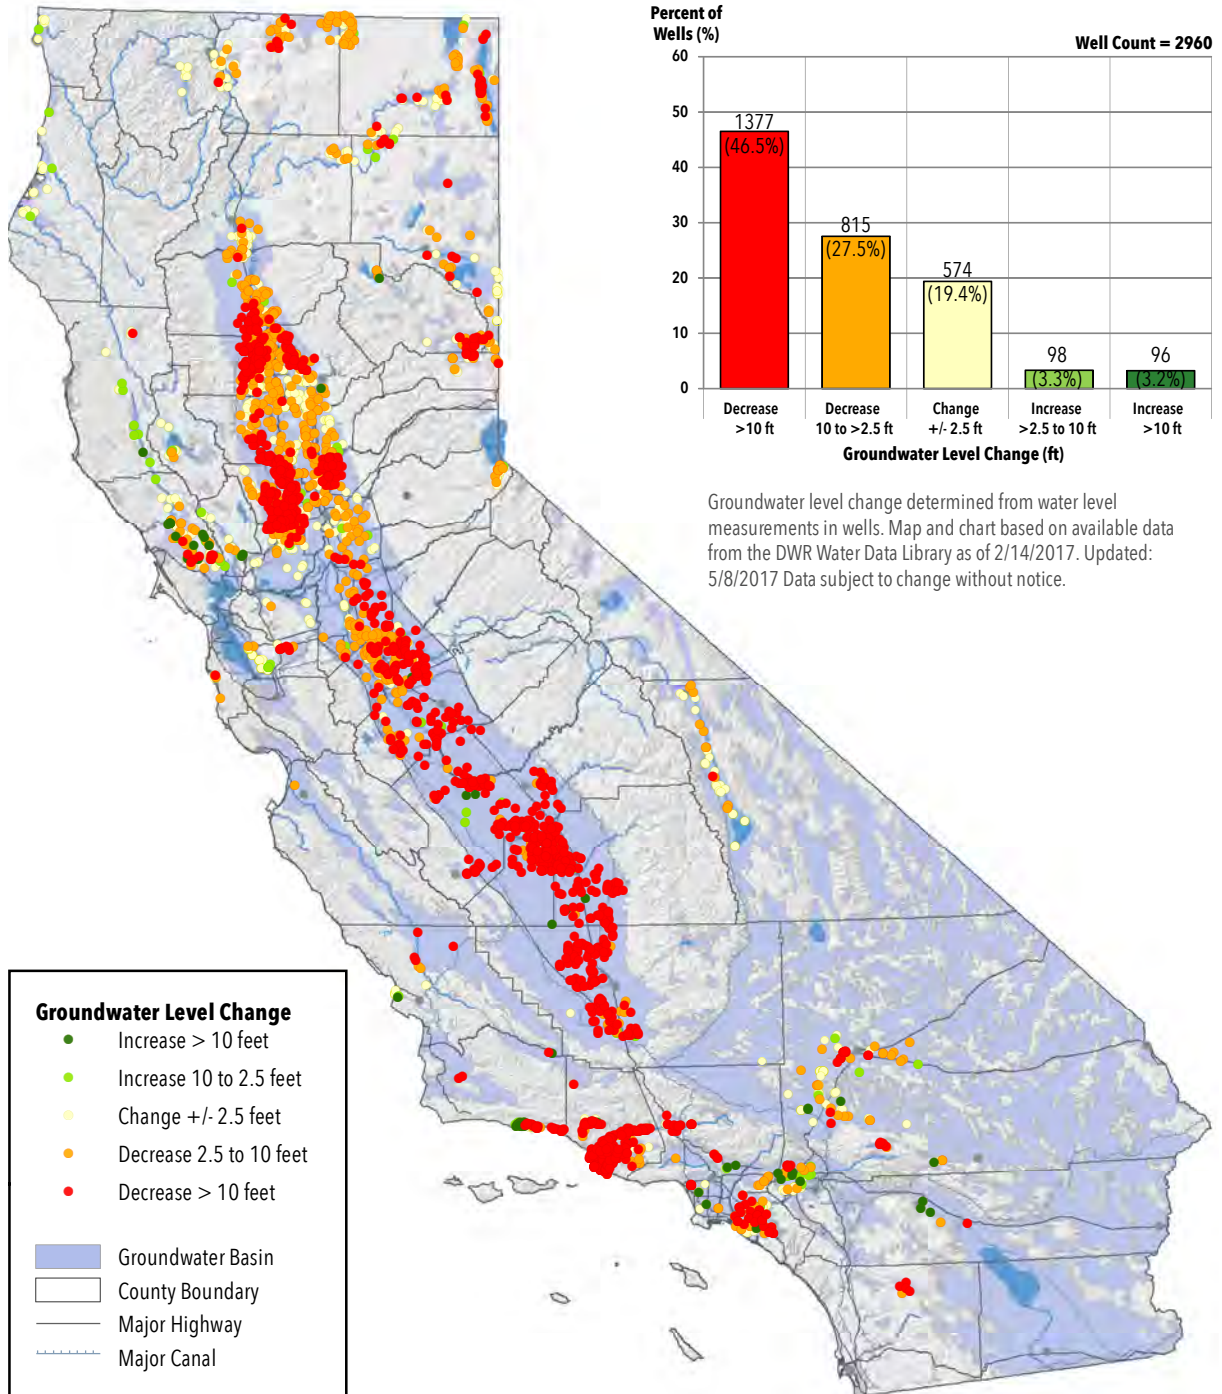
Percent of Wells (%)

Well Count = 2960

60
50
40
30
20
10
0

1377
(46.5%)

815
(27.5%)

574
(19.4%)

98
(3.3%)

96
(3.2%)

Decrease >10 ft
Decrease 10 to >2.5 ft
Change +/- 2.5 ft
Increase >2.5 to 10 ft
Increase >10 ft

Groundwater Level Change (ft)

Groundwater level change determined from water level measurements in wells. Map and chart based on available data from the DWR Water Data Library as of 2/14/2017. Updated: 5/8/2017 Data subject to change without notice.

Groundwater Level Change
Increase > 10 feet
Increase 10 to 2.5 feet
Change +/- 2.5 feet
Decrease 2.5 to 10 feet
Decrease > 10 feet

Groundwater Basin
County Boundary
Major Highway
Major Canal